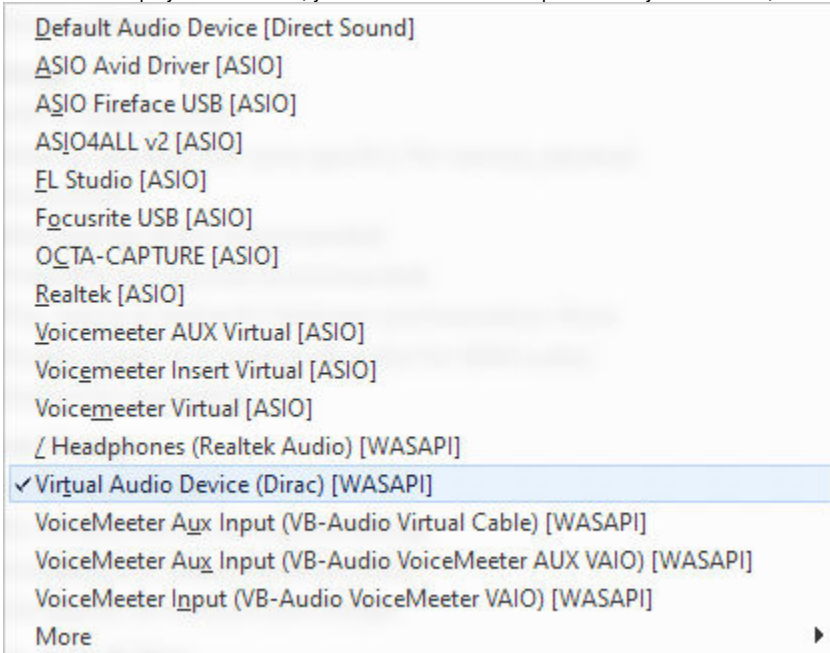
Default Audio Device [Direct Sound]
ASIO Avid Driver [ASIO]
ASIO Fireface USB [ASIO]
ASIO4ALL v2 [ASIO]
FL Studio [ASIO]
Focusrite USB [ASIO]
OCTA-CAPTURE [ASIO]
Realtek [ASIO]
Voicemeeter AUX Virtual [ASIO]
Voicemeeter Insert Virtual [ASIO]
Voicemeeter Virtual [ASIO]
/ Headphones (Realtek Audio) [WASAPI]
✓ Virtual Audio Device (Dirac) [WASAPI]
VoiceMeeter Aux Input (VB-Audio Virtual Cable) [WASAPI]
VoiceMeeter Aux Input (VB-Audio VoiceMeeter AUX VAIO) [WASAPI]
VoiceMeeter Input (VB-Audio VoiceMeeter VAIO) [WASAPI]
More